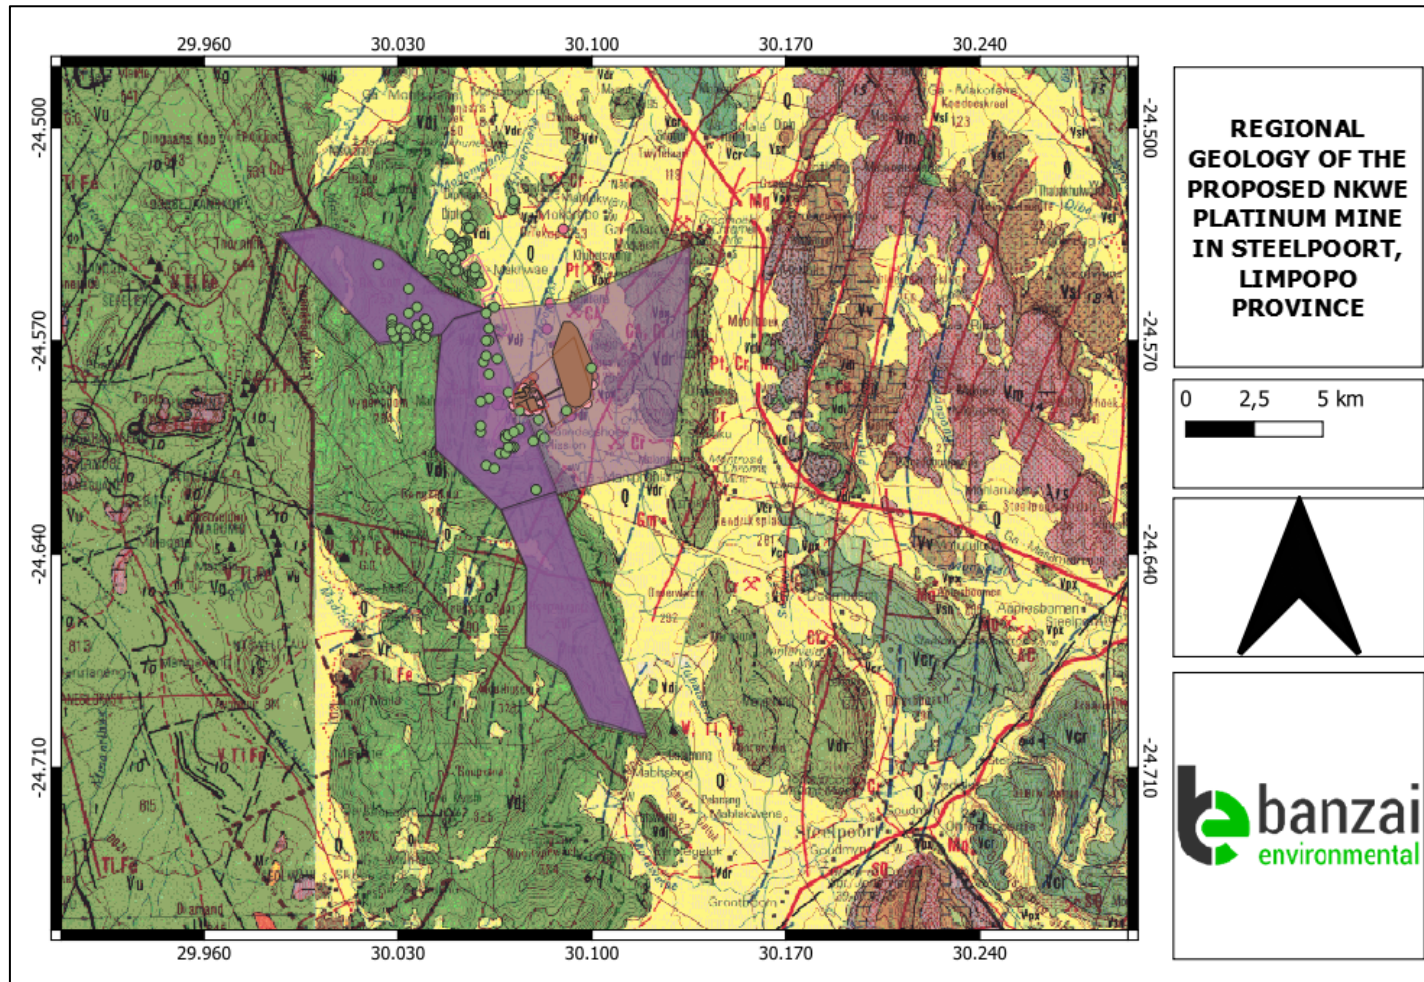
29.960 30.030 30.100 30.170 30.240

-24.500

-24.570

-24.640

-24.710

-24.500

-24.570

-24.640

-24.710

29.960 30.030 30.100 30.170 30.240

REGIONAL GEOLOGY OF THE PROPOSED NKWE PLATINUM MINE IN STEELPOORT, LIMPOPO PROVINCE

0 2,5 5 km

banzai environmental